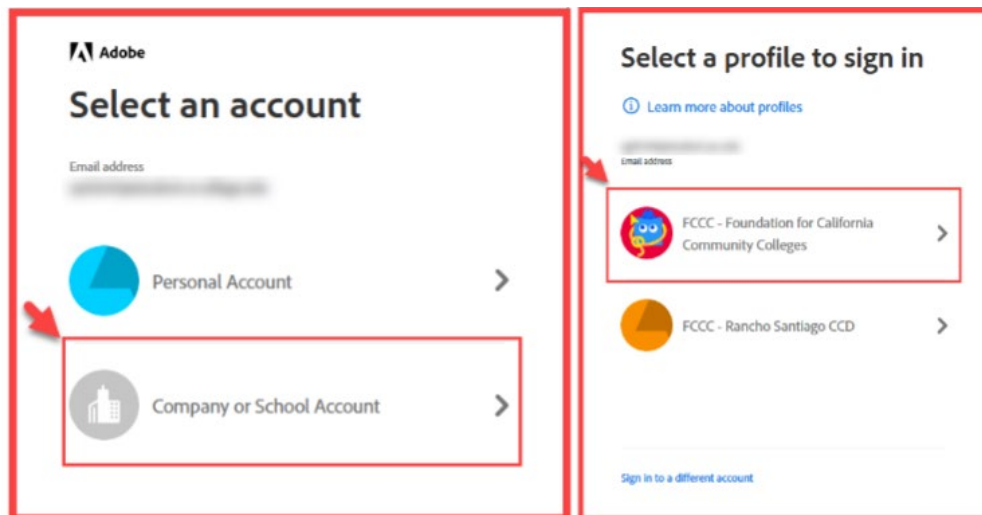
Adobe

Select an account

Email address
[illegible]

Personal Account

Company or School Account

Select a profile to sign in

Learn more about profiles

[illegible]
Email address

FCCC - Foundation for California Community Colleges

FCCC - Rancho Santiago CCD

Sign in to a different account